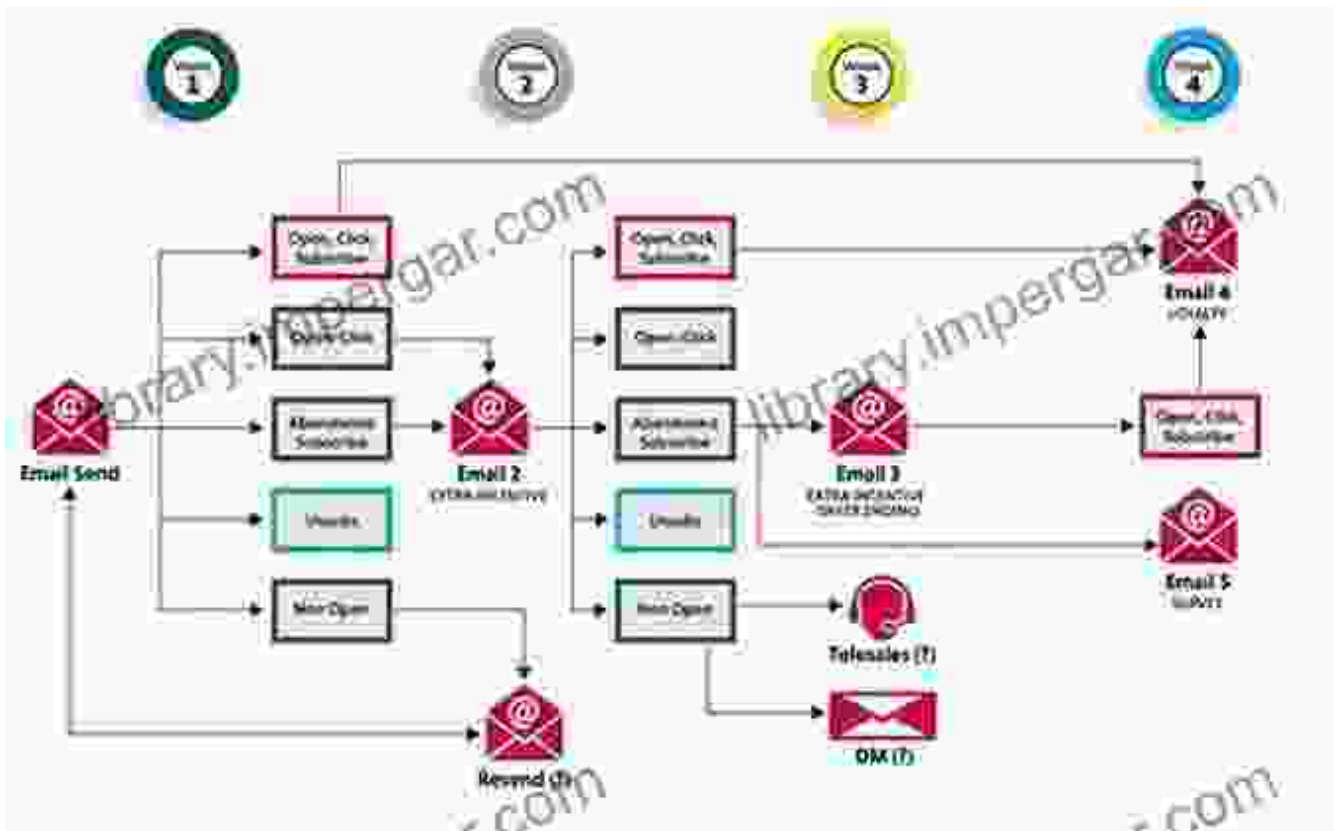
Week 1

Week 2

Week 3

Week 4

Open, Click, Subscribe

Open, Click

Abandoned Subscribe

Unsubs

Non Open

Email Send

Email 2
EXTRA INCENTIVE

Open, Click, Subscribe

Open, Click

Abandoned Subscribe

Unsubs

Non Open

Email 3
EXTRA INCENTIVE OFFER ENDING

Telesales (?)

DM (?)

Resend (3)

Email 4
LOYALTY

Open, Click, Subscribe

Email 5
SURVEY

library.impergar.com

library.impergar.com

.com

.com